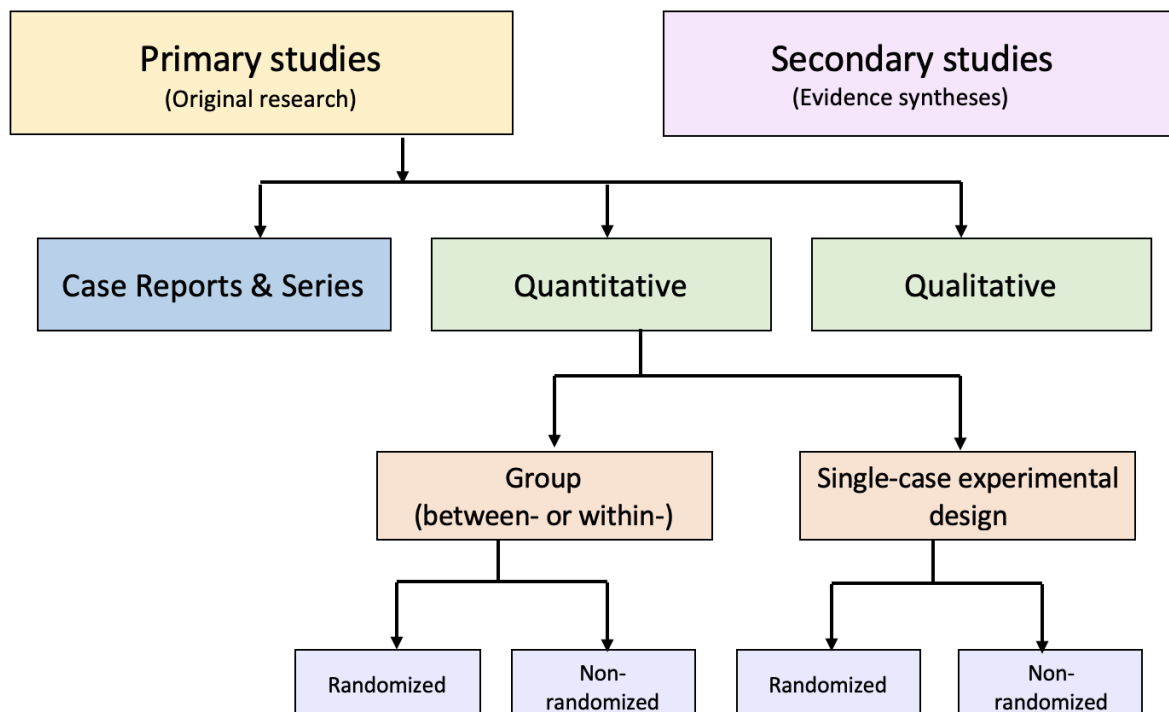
Primary studies
(Original research)

Secondary studies
(Evidence syntheses)

Case Reports & Series

Quantitative

Qualitative

Group
(between- or within-)

Single-case experimental design

Randomized

Non-randomized

Randomized

Non-randomized